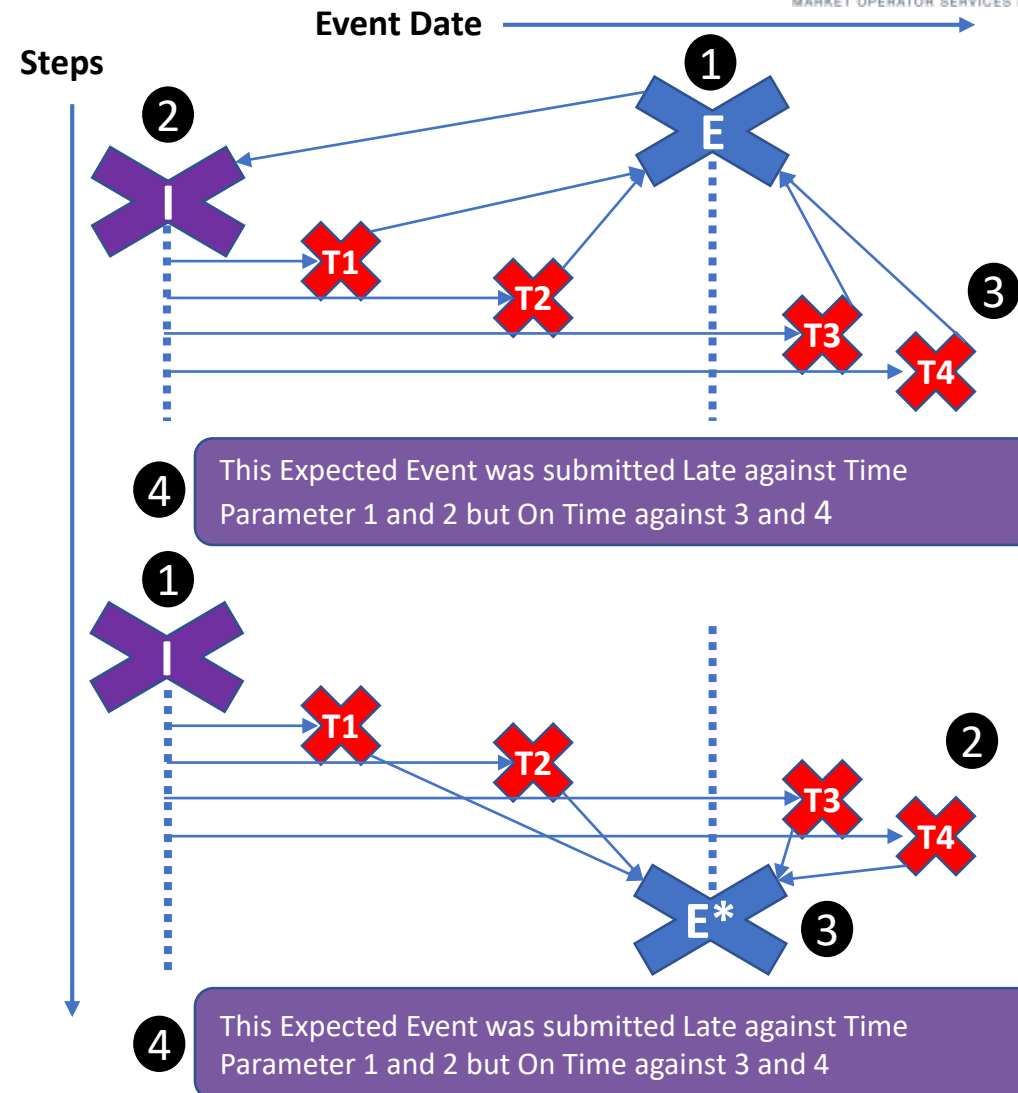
MARKET OPERATOR SERVICES

Event Date

Steps

1

E

2

I

T1

T2

3

T3

T4

4

This Expected Event was submitted Late against Time Parameter 1 and 2 but On Time against 3 and 4

1

I

T1

T2

2

T3

T4

E*

3

4

This Expected Event was submitted Late against Time Parameter 1 and 2 but On Time against 3 and 4